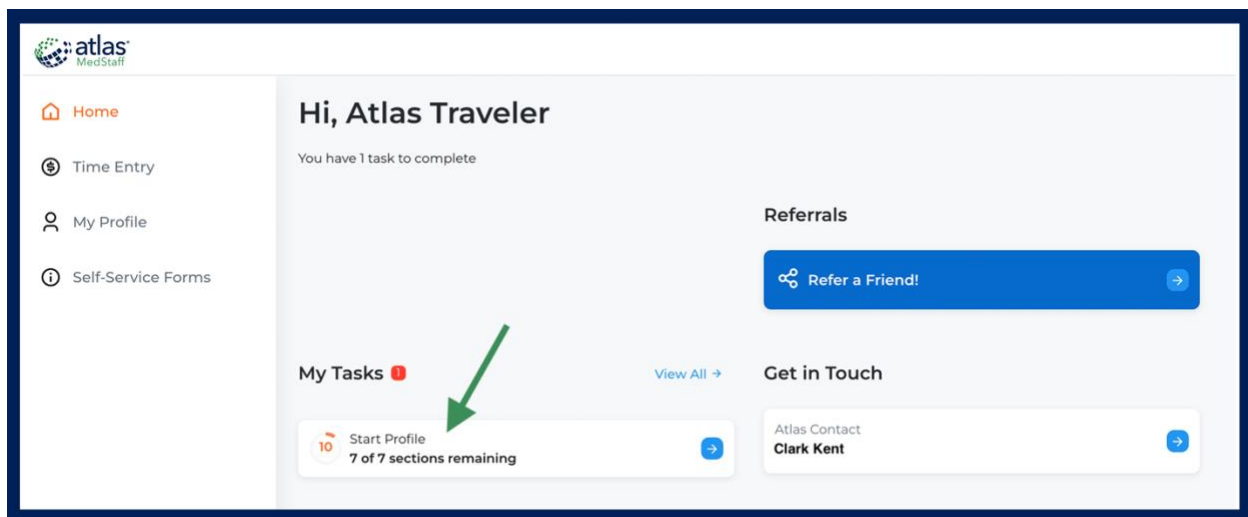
atlas MedStaff

Home

Time Entry

My Profile

Self-Service Forms

Hi, Atlas Traveler

You have 1 task to complete

Referrals

Refer a Friend!

My Tasks 1

View All →

10 Start Profile
7 of 7 sections remaining

Get in Touch

Atlas Contact
Clark Kent